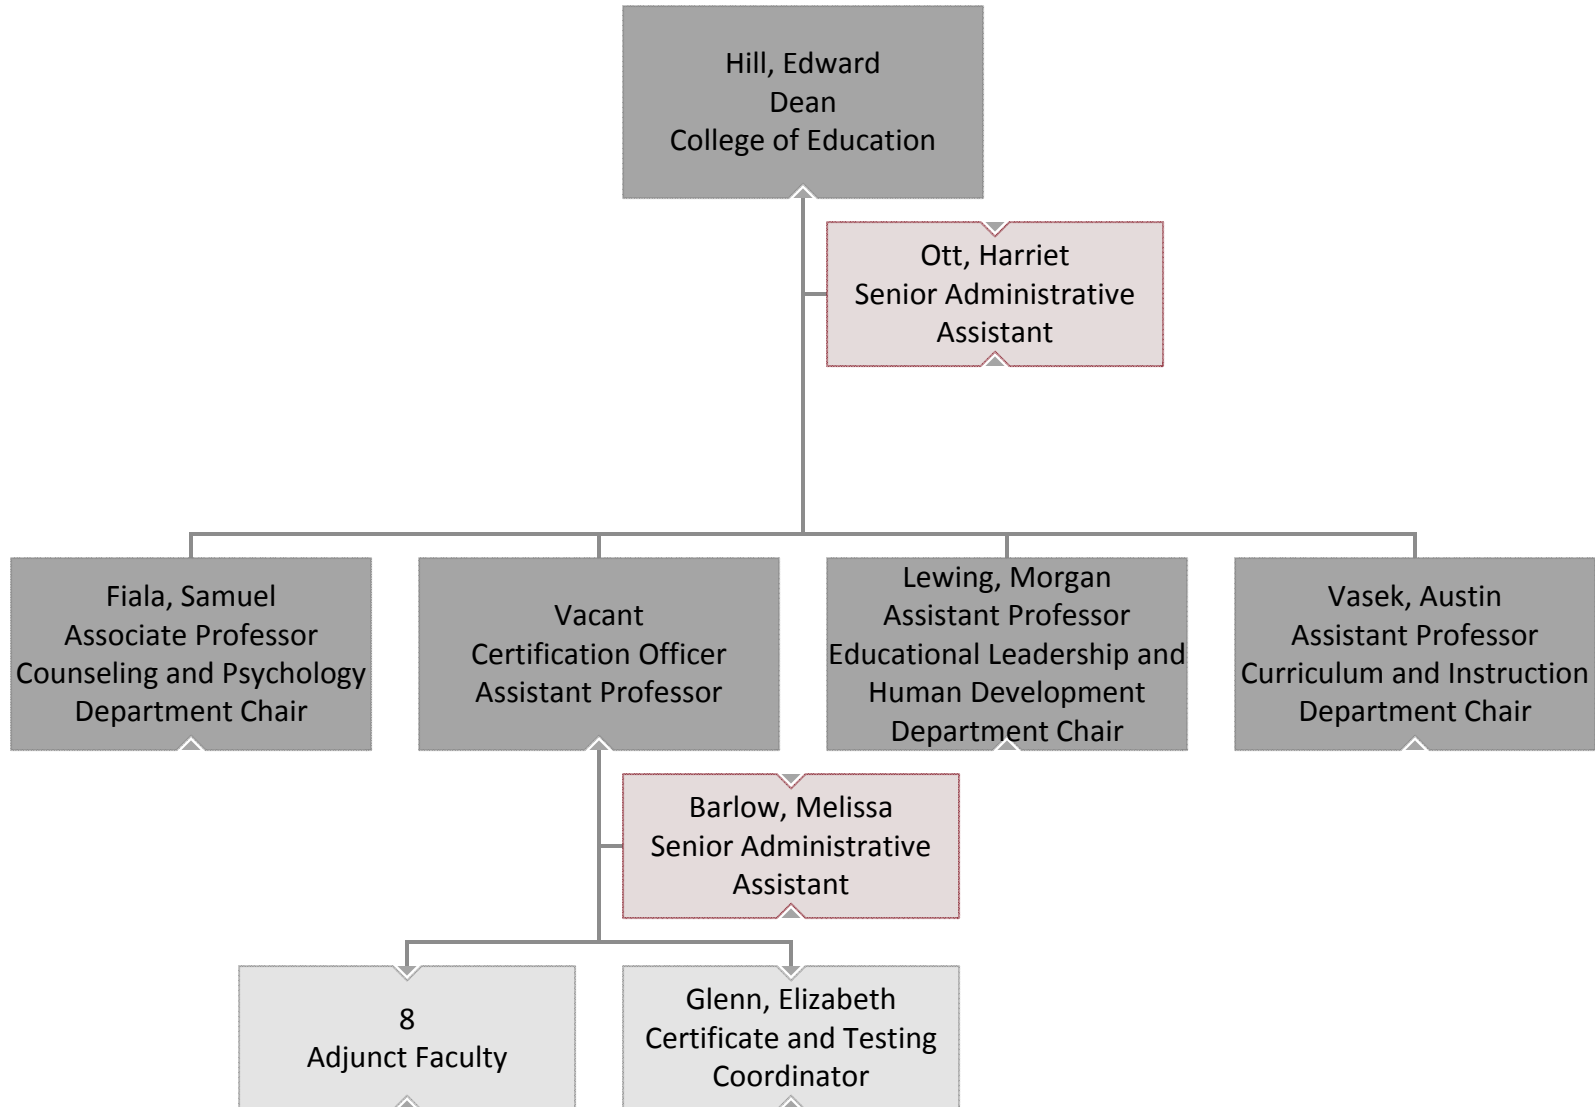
Hill, Edward
Dean
College of Education

Ott, Harriet
Senior Administrative Assistant

Fiala, Samuel
Associate Professor
Counseling and Psychology
Department Chair

Vacant
Certification Officer
Assistant Professor

Lewing, Morgan
Assistant Professor
Educational Leadership and Human Development
Department Chair

Vasek, Austin
Assistant Professor
Curriculum and Instruction
Department Chair

Barlow, Melissa
Senior Administrative Assistant

8
Adjunct Faculty

Glenn, Elizabeth
Certificate and Testing Coordinator